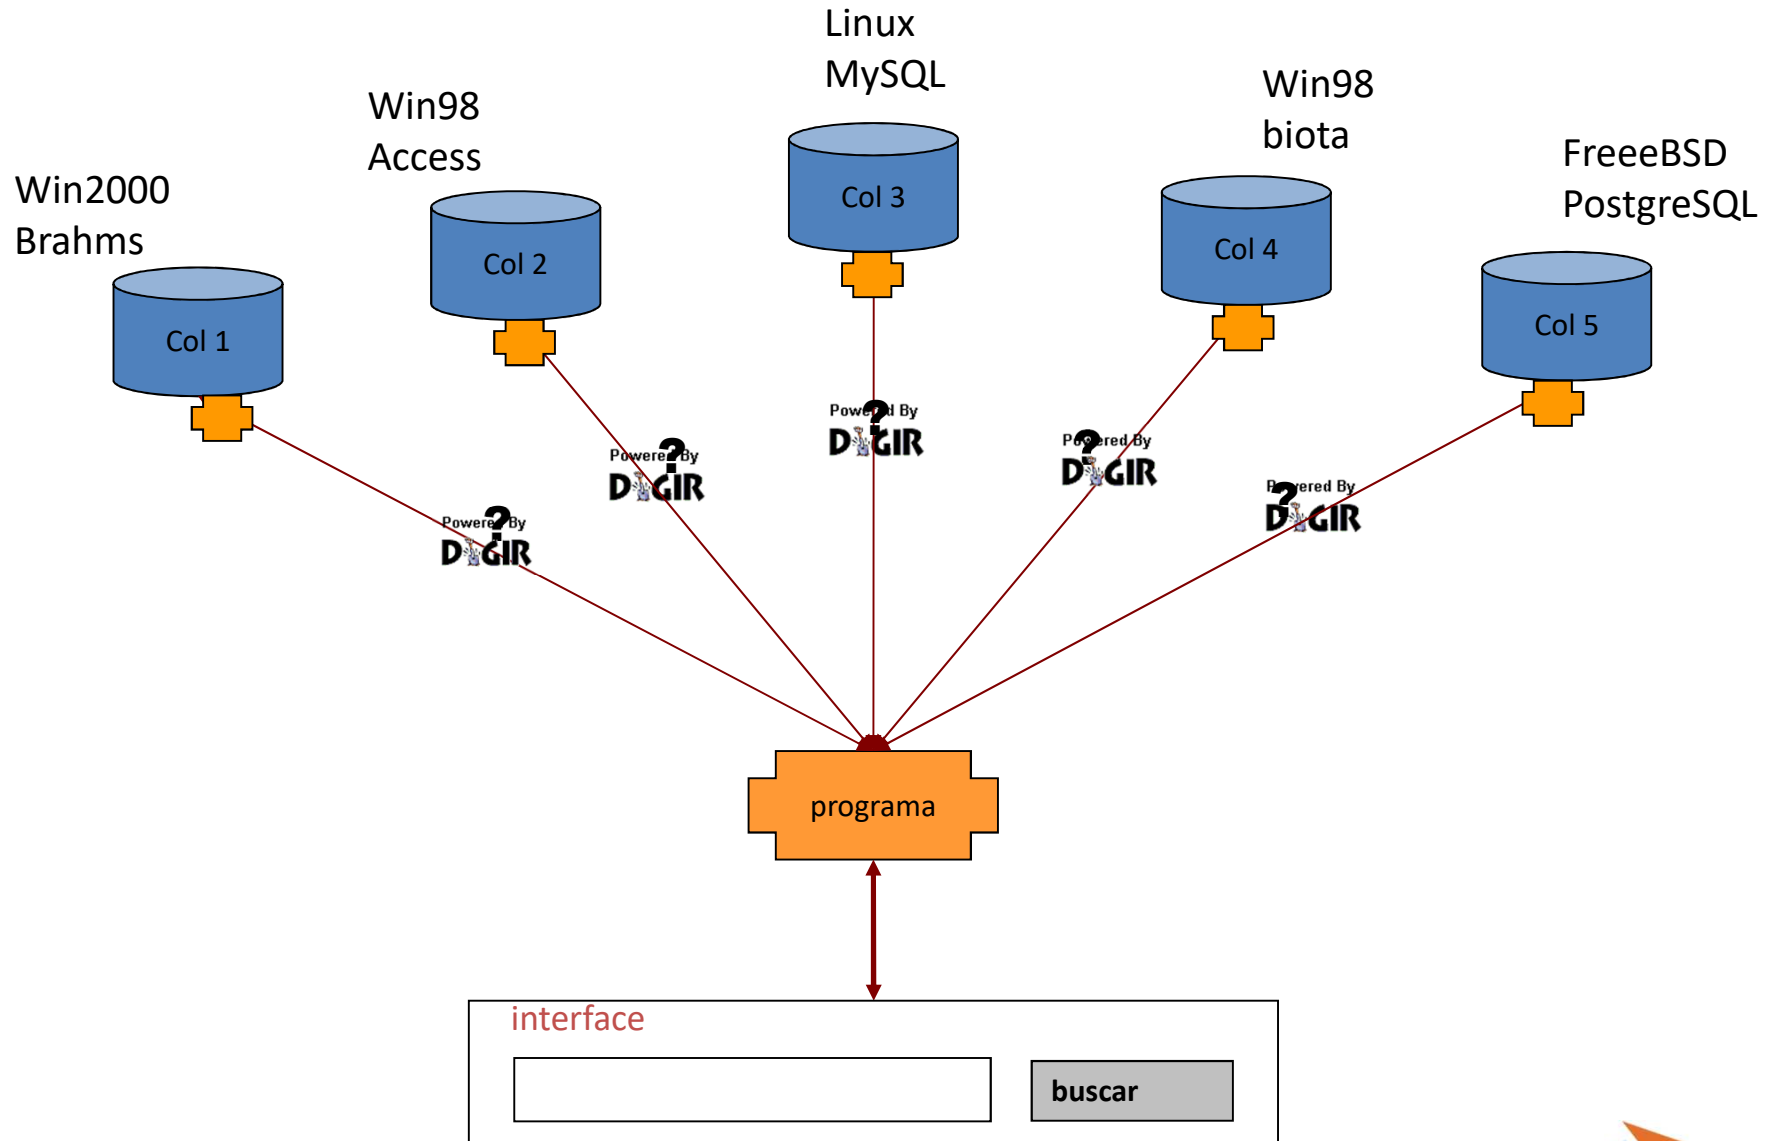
Linux
MySQL

Win98
Access

Win98
biota

Win2000
Brahms

FreeeBSD
PostgreSQL

Col 3

Col 2

Col 4

Col 1

Col 5

Powered By DiGIR

Powered By DiGIR

Powered By DiGIR

Powered By DiGIR

Powered By DiGIR

programa

interface

buscar